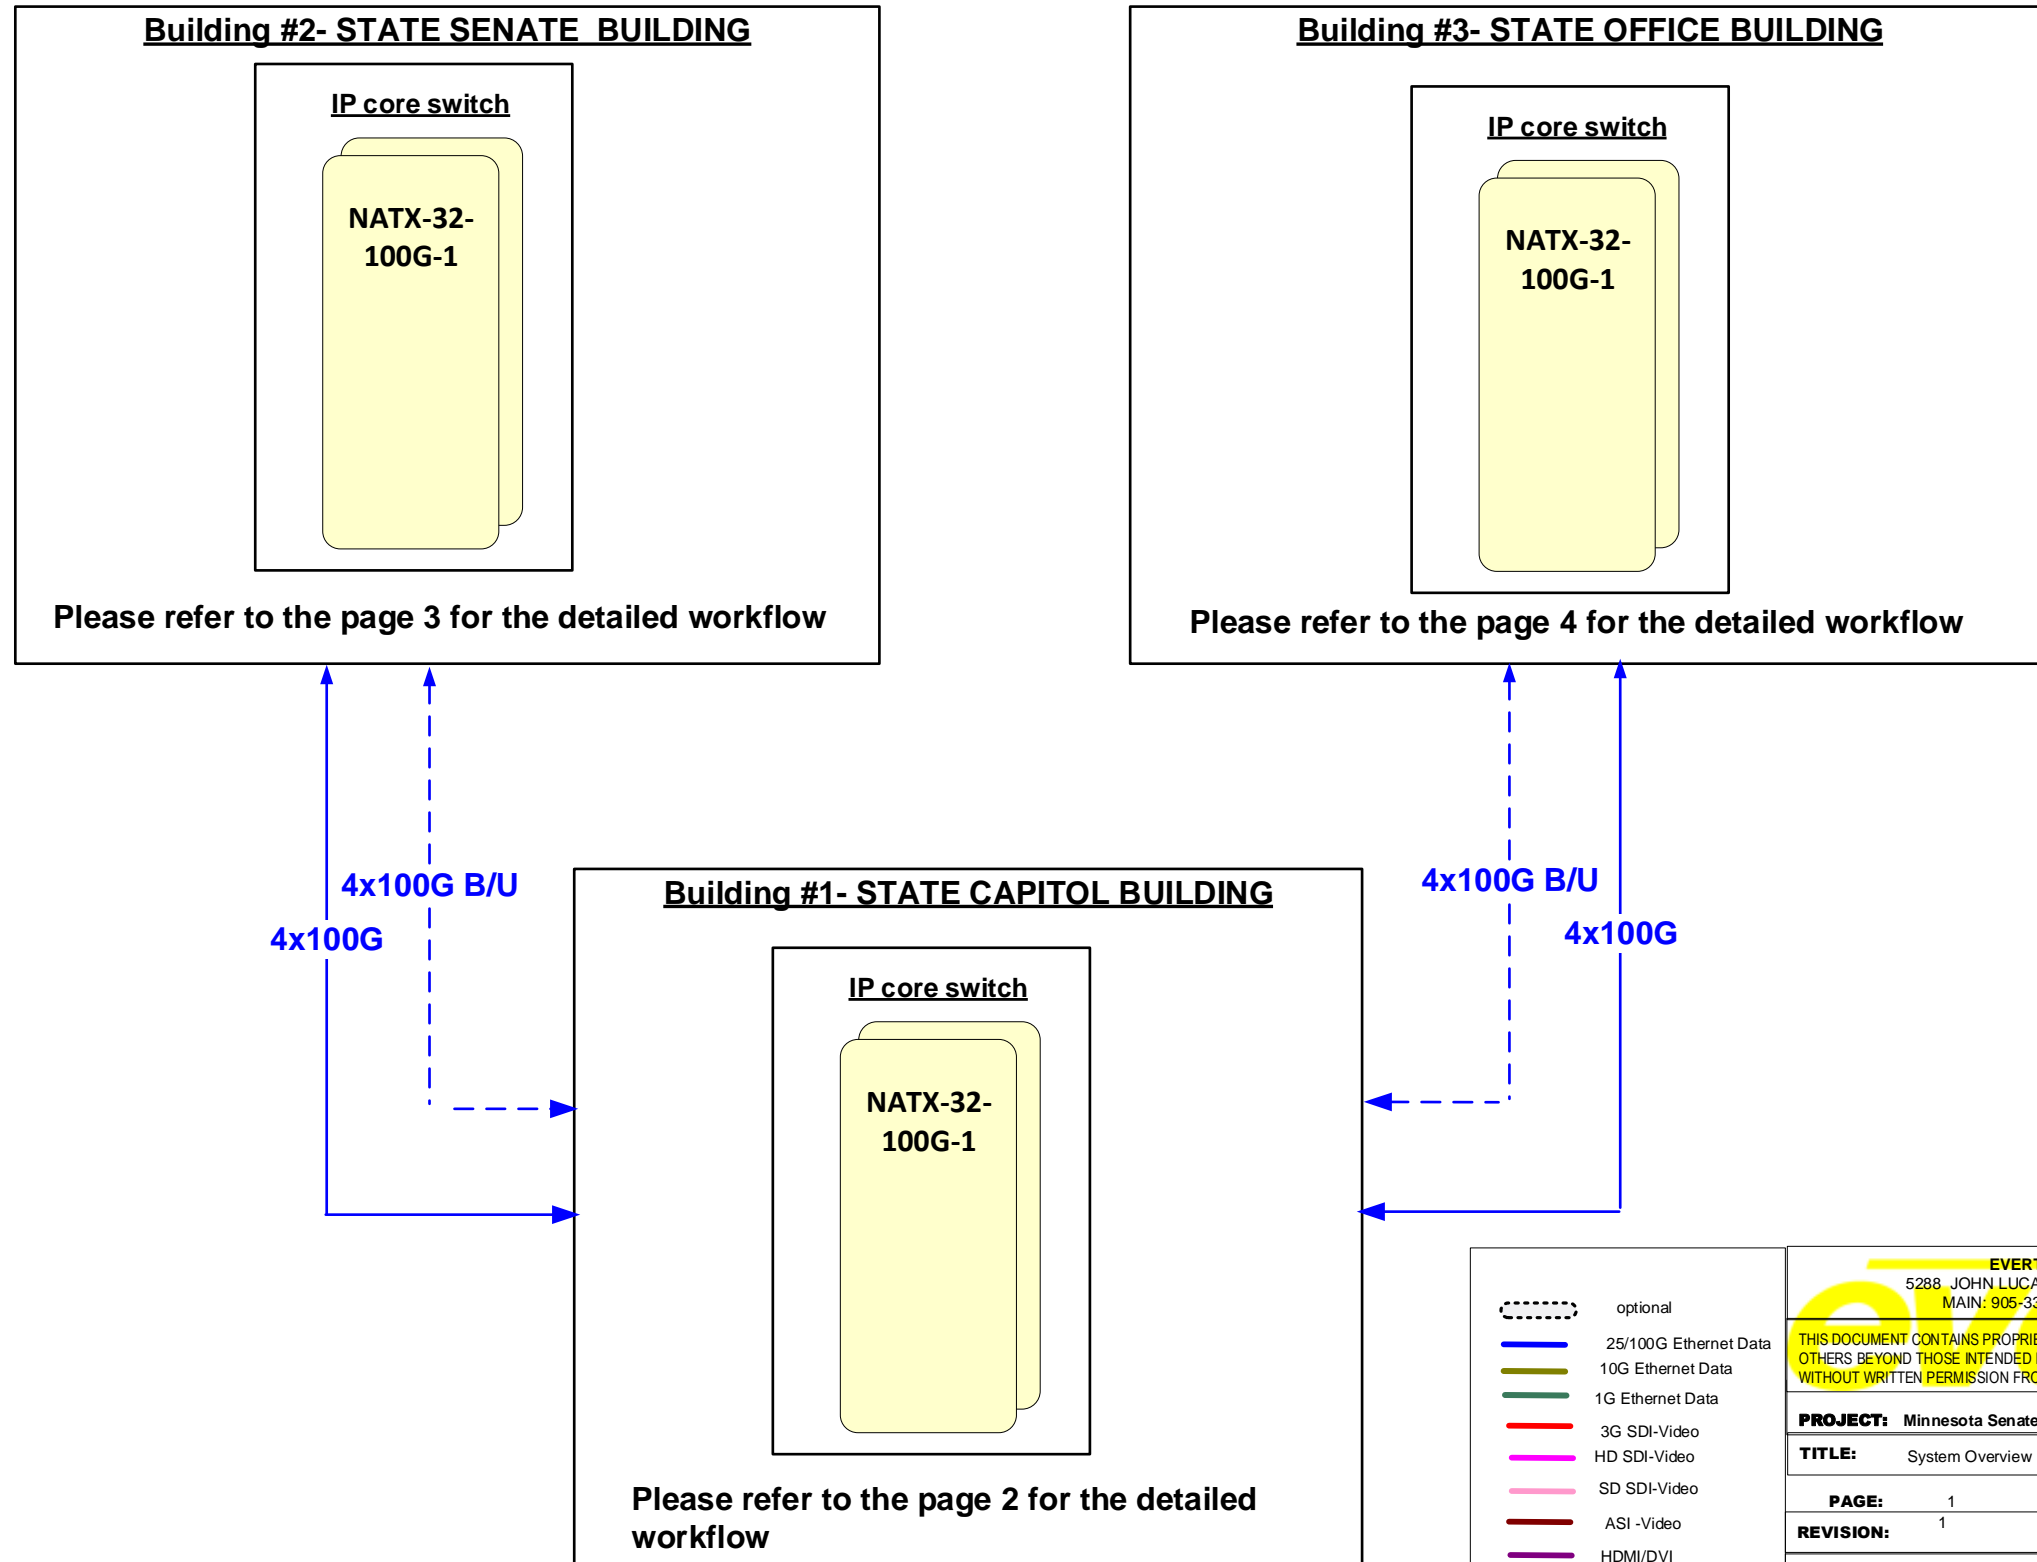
Building #2- STATE SENATE BUILDING

IP core switch

NATX-32-100G-1

Please refer to the page 3 for the detailed workflow

Building #3- STATE OFFICE BUILDING

IP core switch

NATX-32-100G-1

Please refer to the page 4 for the detailed workflow

4x100G B/U

4x100G

4x100G B/U

4x100G

Building #1- STATE CAPITOL BUILDING

IP core switch

NATX-32-100G-1

Please refer to the page 2 for the detailed workflow

optional
25/100G Ethernet Data
10G Ethernet Data
1G Ethernet Data
3G SDI-Video
HD SDI-Video
SD SDI-Video
ASI -Video
HDMI/DVI

EVERT
5288 JOHN LUCA
MAIN: 905-33

THIS DOCUMENT CONTAINS PROPRIE
OTHERS BEYOND THOSE INTENDED
WITHOUT WRITTEN PERMISSION FRO

PROJECT: Minnesota Senate
TITLE: System Overview
PAGE: 1
REVISION: 1